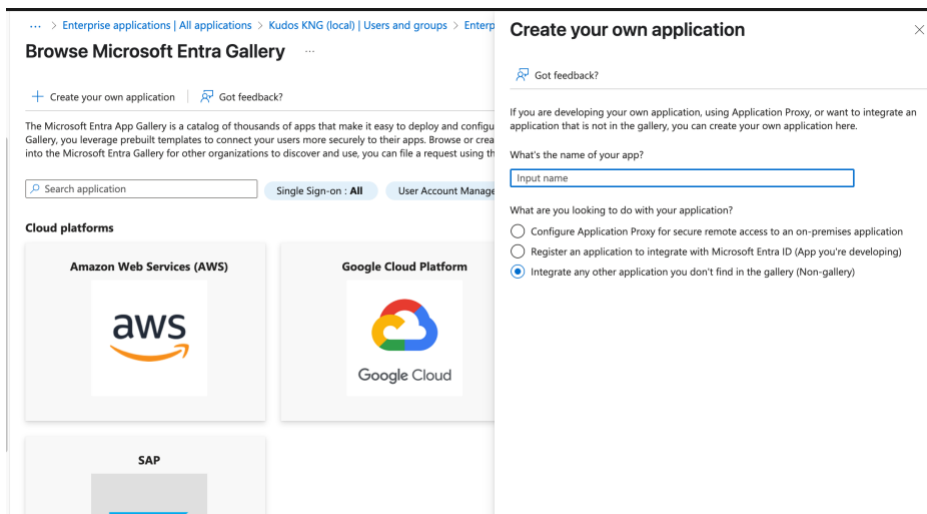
... > Enterprise applications | All applications > Kudos KNG (local) | Users and groups > Enterp

Browse Microsoft Entra Gallery ...

+ Create your own application | Got feedback?

The Microsoft Entra App Gallery is a catalog of thousands of apps that make it easy to deploy and configu Gallery, you leverage prebuilt templates to connect your users more securely to their apps. Browse or crea into the Microsoft Entra Gallery for other organizations to discover and use, you can file a request using th

Search application

Single Sign-on : All

User Account Manage

Cloud platforms

Amazon Web Services (AWS)

aws

Google Cloud Platform

Google Cloud

SAP

Create your own application

Got feedback?

If you are developing your own application, using Application Proxy, or want to integrate an application that is not in the gallery, you can create your own application here.

What's the name of your app?

Input name

What are you looking to do with your application?

Configure Application Proxy for secure remote access to an on-premises application

Register an application to integrate with Microsoft Entra ID (App you're developing)

Integrate any other application you don't find in the gallery (Non-gallery)